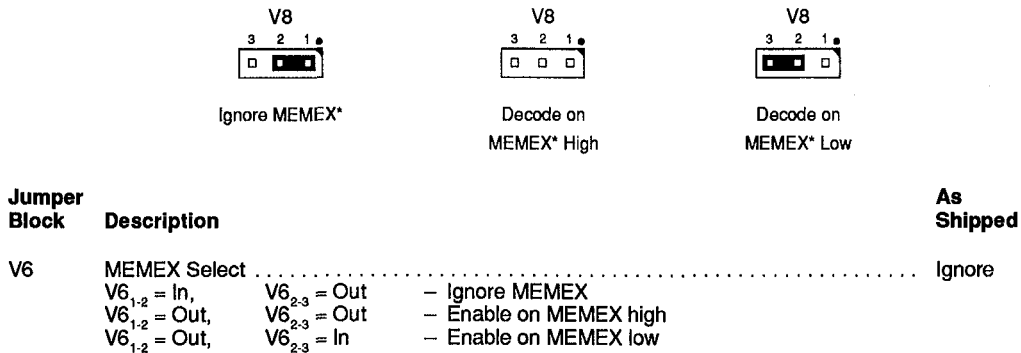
V8
3 2 1

Ignore MEMEX*

V8
3 2 1

Decode on MEMEX* High

V8
3 2 1

Decode on MEMEX* Low

| Jumper Block | Description | As Shipped |
|---|---|---|
| V6 | MEMEX Select . . . . . . . . . . . . . . . . . . . . . . . . . . . . . . . . . . . . . . . . . . . . . . . . . . . . | Ignore |
| | $V6_{1-2}$ = In, $V6_{2-3}$ = Out – Ignore MEMEX | |
| | $V6_{1-2}$ = Out, $V6_{2-3}$ = Out – Enable on MEMEX high | |
| | $V6_{1-2}$ = Out, $V6_{2-3}$ = In – Enable on MEMEX low | |